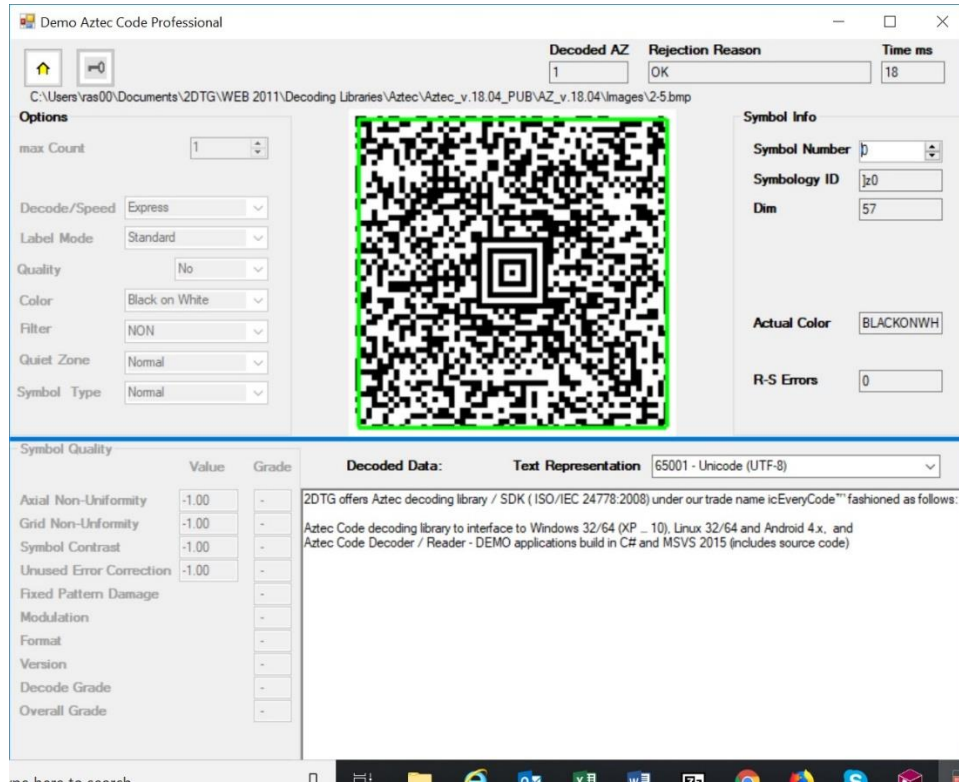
Demo Aztec Code Professional

Decoded AZ
1
Rejection Reason
OK
Time ms
18

C:\Users\ras00\Documents\2DTG\WEB 2011\Decoding Libraries\Aztec\Aztec_v.18.04_PUB\AZ_v.18.04\Images\2-5.bmp

Options
max Count 1
Decode/Speed Express
Label Mode Standard
Quality No
Color Black on White
Filter NON
Quiet Zone Normal
Symbol Type Normal

Symbol Info
Symbol Number 0
Symbology ID ]z0
Dim 57
Actual Color BLACKONWH
R-S Errors 0

Symbol Quality

| | Value | Grade |
|---|---|---|
| Axial Non-Uniformity | -1.00 | - |
| Grid Non-Unformity | -1.00 | - |
| Symbol Contrast | -1.00 | - |
| Unused Error Correction | -1.00 | - |
| Fixed Pattern Damage | | - |
| Modulation | | - |
| Format | | - |
| Version | | - |
| Decode Grade | | - |
| Overall Grade | | - |

Decoded Data:
Text Representation 65001 - Unicode (UTF-8)

2DTG offers Aztec decoding library / SDK ( ISO/IEC 24778:2008) under our trade name icEveryCode™ fashioned as follows:

Aztec Code decoding library to interface to Windows 32/64 (XP ... 10), Linux 32/64 and Android 4.x, and
Aztec Code Decoder / Reader - DEMO applications build in C# and MSVS 2015 (includes source code)

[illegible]pe here to search